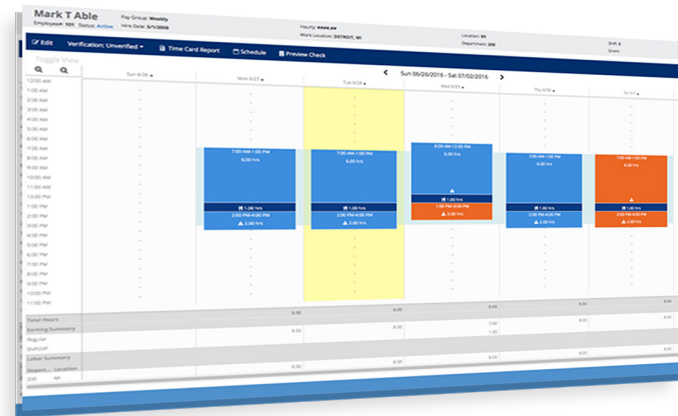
Mark T Able
Employee: 101 Status: Active
Pay Group: Weekly
Hire Date: 5/1/2006
Hourly: ####.##
Work Location: DETROIT, MI
Location: MI
Department: 200
Shift: 3
Grant:

Edit
Verification: Unverified
Time Card Report
Schedule
Preview Check

Toggle View

Sun 06/26/2016 - Sat 07/02/2016

Sun 6/26
Mon 6/27
Tue 6/28
Wed 6/29
Thu 6/30
Fri 7/1

12:00 AM
1:00 AM
2:00 AM
3:00 AM
4:00 AM
5:00 AM
6:00 AM
7:00 AM
8:00 AM
9:00 AM
10:00 AM
11:00 AM
12:00 PM
1:00 PM
2:00 PM
3:00 PM
4:00 PM
5:00 PM
6:00 PM
7:00 PM
8:00 PM
9:00 PM
10:00 PM
11:00 PM

7:00 AM-1:00 PM
6.00 hrs
1.00 hrs
2:00 PM-4:00 PM
2.00 hrs

7:00 AM-1:00 PM
6.00 hrs
1.00 hrs
2:00 PM-4:00 PM
2.00 hrs

6:00 AM-12:00 PM
6.00 hrs
1.00 hrs
2:00 PM-4:00 PM
2.00 hrs

7:00 AM-1:00 PM
6.00 hrs

7:00 AM-1:00 PM
6.00 hrs
1.00 hrs
2:00 PM-4:00 PM
2.00 hrs

Total Hours
8.00
8.00
8.00
6.00
8.00
Earning Summary
Regular
8.00
7.00
6.00
ShiftDiff
1.00
Labor Summary
Depart... Location
200 MI
8.00
8.00
8.00